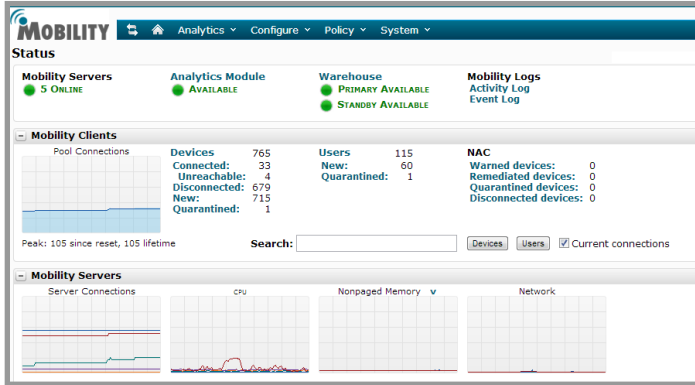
MOBILITY Analytics ˅ Configure ˅ Policy ˅ System ˅

Status

Mobility Servers
5 ONLINE

Analytics Module
AVAILABLE

Warehouse
PRIMARY AVAILABLE
STANDBY AVAILABLE

Mobility Logs
Activity Log
Event Log

− Mobility Clients

Pool Connections

Peak: 105 since reset, 105 lifetime

| Devices | 765 |
|---|---|
| Connected: | 33 |
| Unreachable: | 4 |
| Disconnected: | 679 |
| New: | 715 |
| Quarantined: | 1 |

| Users | 115 |
|---|---|
| New: | 60 |
| Quarantined: | 1 |

| NAC | |
|---|---|
| Warned devices: | 0 |
| Remediated devices: | 0 |
| Quarantined devices: | 0 |
| Disconnected devices: | 0 |

Search: Devices Users Current connections

− Mobility Servers

Server Connections

CPU

Nonpaged Memory ˅

Network